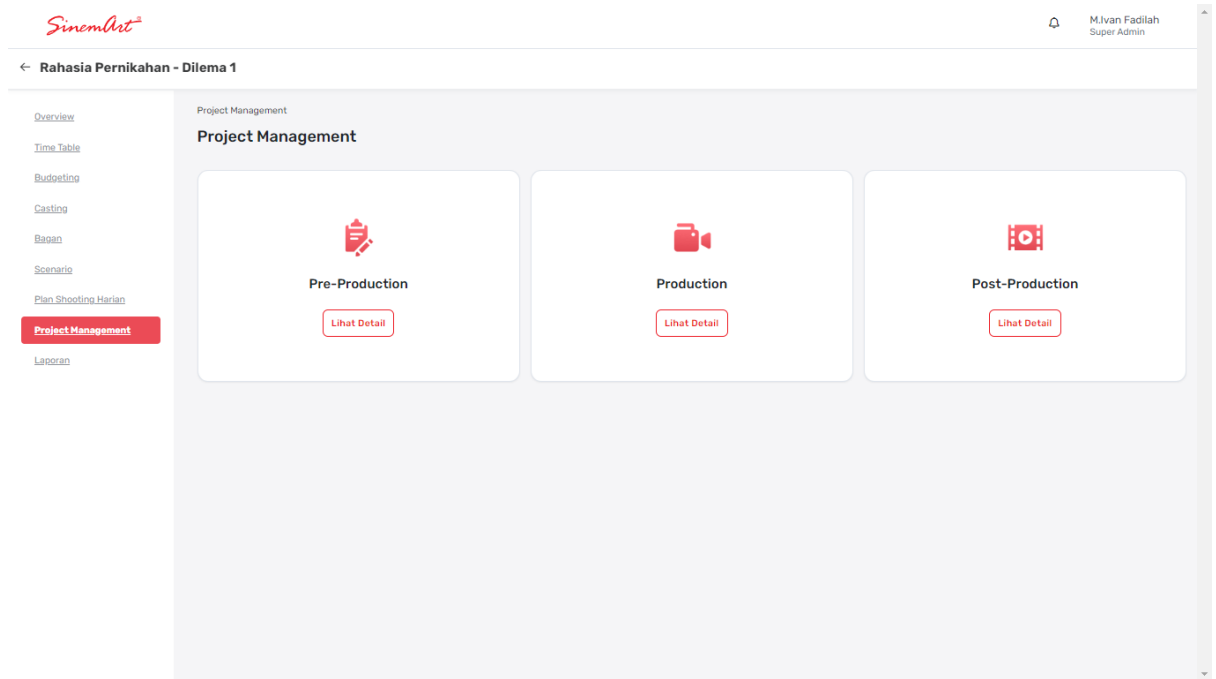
SinemArt

M.Ivan Fadilah
Super Admin

← Rahasia Pernikahan - Dilema 1

Overview
Time Table
Budgeting
Casting
Bagan
Scenario
Plan Shooting Harian
Project Management
Laporan

Project Management

Project Management

Pre-Production
Lihat Detail

Production
Lihat Detail

Post-Production
Lihat Detail